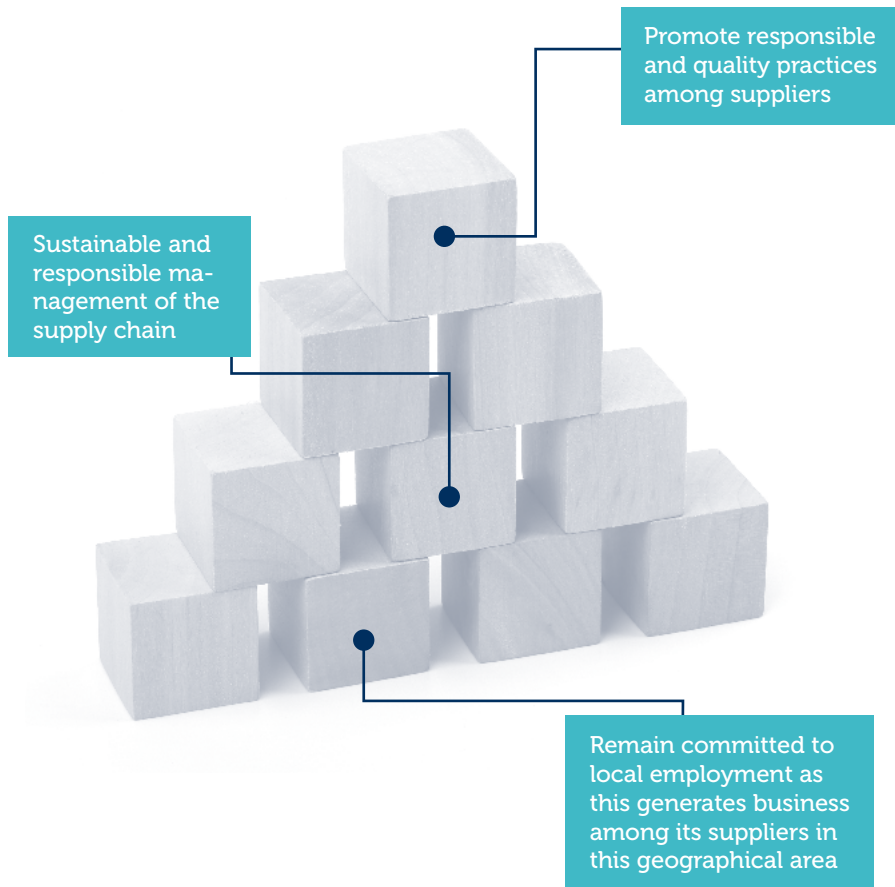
Promote responsible and quality practices among suppliers

Sustainable and responsible management of the supply chain

Remain committed to local employment as this generates business among its suppliers in this geographical area